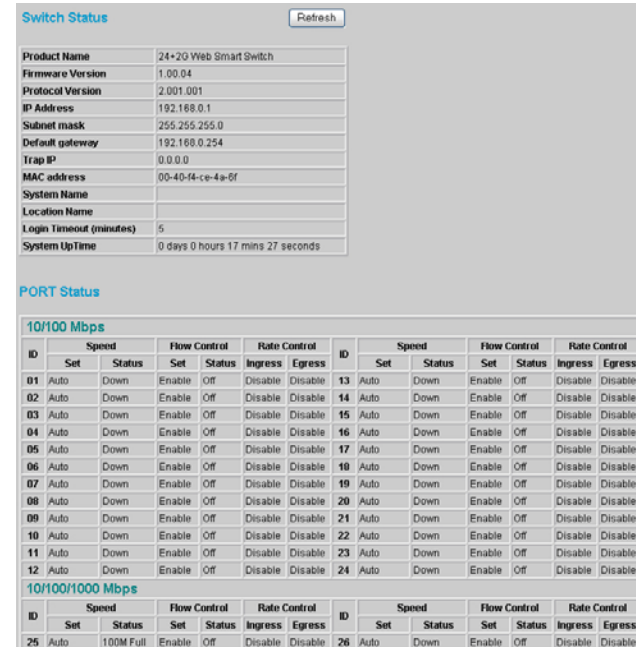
Switch Status

Refresh

| Product Name | 24+2G Web Smart Switch |
|---|---|
| Firmware Version | 1.00.04 |
| Protocol Version | 2.001.001 |
| IP Address | 192.168.0.1 |
| Subnet mask | 255.255.255.0 |
| Default gateway | 192.168.0.254 |
| Trap IP | 0.0.0.0 |
| MAC address | 00-40-f4-ce-4a-6f |
| System Name | |
| Location Name | |
| Login Timeout (minutes) | 5 |
| System UpTime | 0 days 0 hours 17 mins 27 seconds |

PORT Status

10/100 Mbps

| ID | Speed Set | Speed Status | Flow Control Set | Flow Control Status | Rate Control Ingress | Rate Control Egress | ID | Speed Set | Speed Status | Flow Control Set | Flow Control Status | Rate Control Ingress | Rate Control Egress |
|---|---|---|---|---|---|---|---|---|---|---|---|---|---|
| 01 | Auto | Down | Enable | Off | Disable | Disable | 13 | Auto | Down | Enable | Off | Disable | Disable |
| 02 | Auto | Down | Enable | Off | Disable | Disable | 14 | Auto | Down | Enable | Off | Disable | Disable |
| 03 | Auto | Down | Enable | Off | Disable | Disable | 15 | Auto | Down | Enable | Off | Disable | Disable |
| 04 | Auto | Down | Enable | Off | Disable | Disable | 16 | Auto | Down | Enable | Off | Disable | Disable |
| 05 | Auto | Down | Enable | Off | Disable | Disable | 17 | Auto | Down | Enable | Off | Disable | Disable |
| 06 | Auto | Down | Enable | Off | Disable | Disable | 18 | Auto | Down | Enable | Off | Disable | Disable |
| 07 | Auto | Down | Enable | Off | Disable | Disable | 19 | Auto | Down | Enable | Off | Disable | Disable |
| 08 | Auto | Down | Enable | Off | Disable | Disable | 20 | Auto | Down | Enable | Off | Disable | Disable |
| 09 | Auto | Down | Enable | Off | Disable | Disable | 21 | Auto | Down | Enable | Off | Disable | Disable |
| 10 | Auto | Down | Enable | Off | Disable | Disable | 22 | Auto | Down | Enable | Off | Disable | Disable |
| 11 | Auto | Down | Enable | Off | Disable | Disable | 23 | Auto | Down | Enable | Off | Disable | Disable |
| 12 | Auto | Down | Enable | Off | Disable | Disable | 24 | Auto | Down | Enable | Off | Disable | Disable |

10/100/1000 Mbps

| ID | Speed Set | Speed Status | Flow Control Set | Flow Control Status | Rate Control Ingress | Rate Control Egress | ID | Speed Set | Speed Status | Flow Control Set | Flow Control Status | Rate Control Ingress | Rate Control Egress |
|---|---|---|---|---|---|---|---|---|---|---|---|---|---|
| 25 | Auto | 100M Full | Enable | Off | Disable | Disable | 26 | Auto | Down | Enable | Off | Disable | Disable |